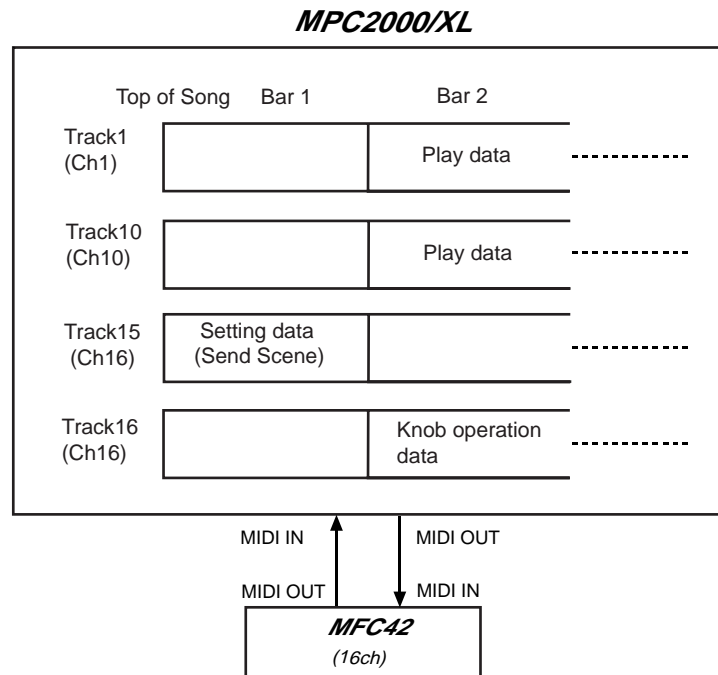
MPC2000/XL

Top of Song Bar 1

Bar 2

Track1
(Ch1)

Play data

Track10
(Ch10)

Play data

Track15
(Ch16)

Setting data
(Send Scene)

Track16
(Ch16)

Knob operation data

MIDI IN

MIDI OUT

MIDI OUT

MIDI IN

MFC42
(16ch)